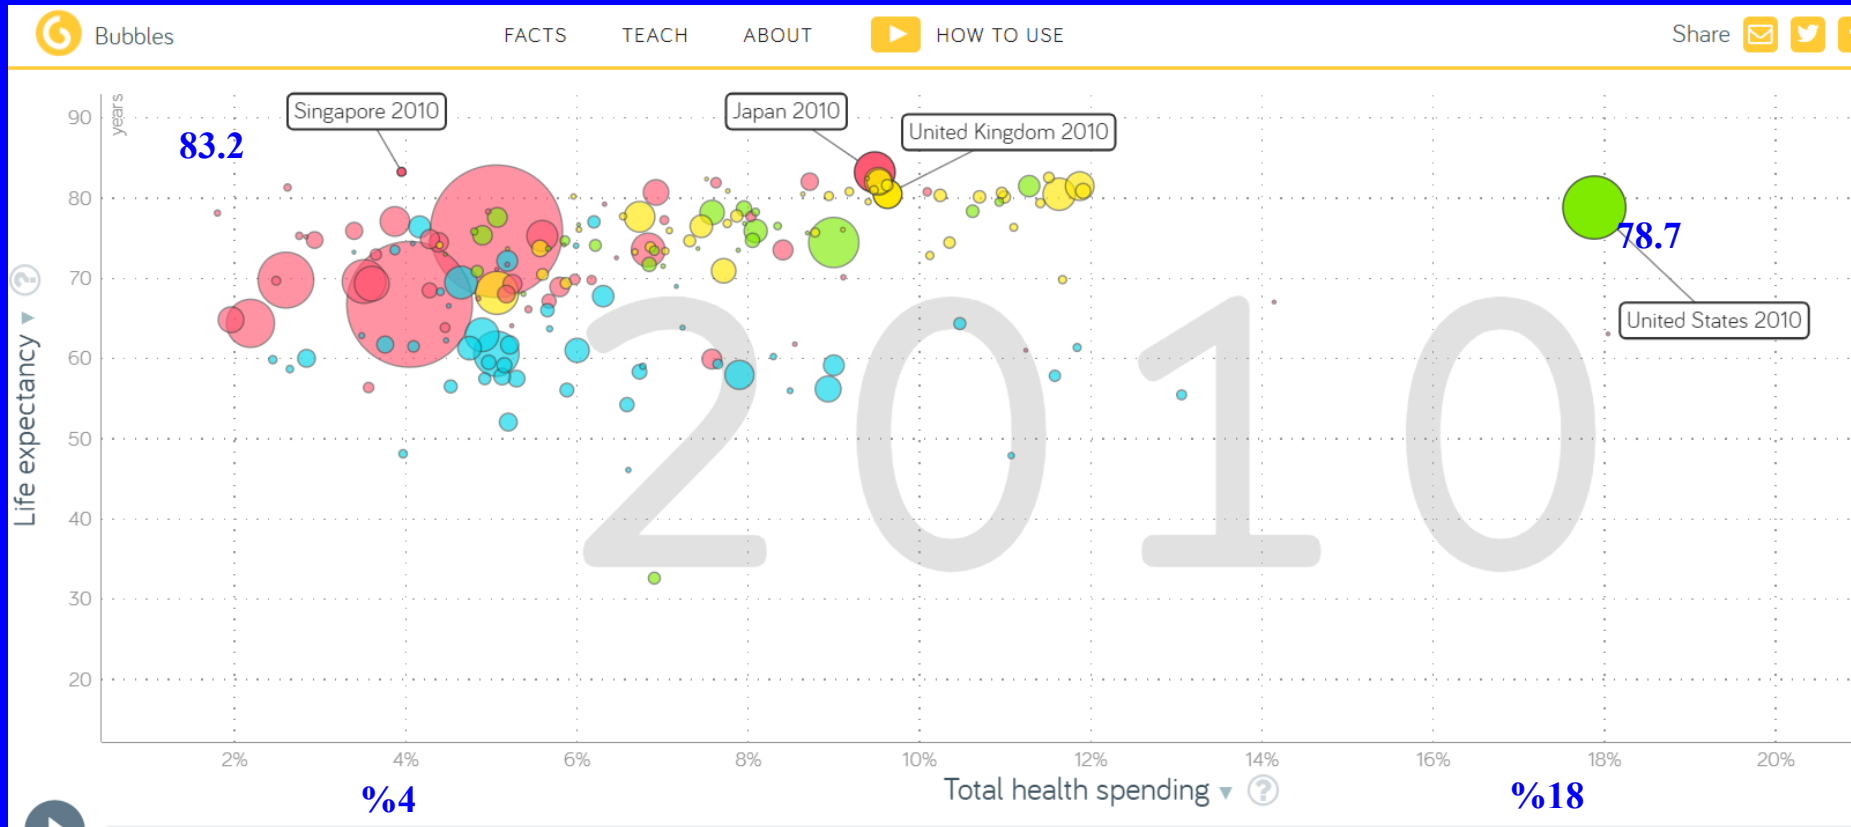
Bubbles FACTS TEACH ABOUT HOW TO USE Share

Singapore 2010
Japan 2010
United Kingdom 2010
United States 2010

83.2
78.7

years
90
80
70
60
50
40
30
20

Life expectancy

2010

2%
4%
6%
8%
10%
12%
14%
16%
18%
20%

Total health spending

%4
%18